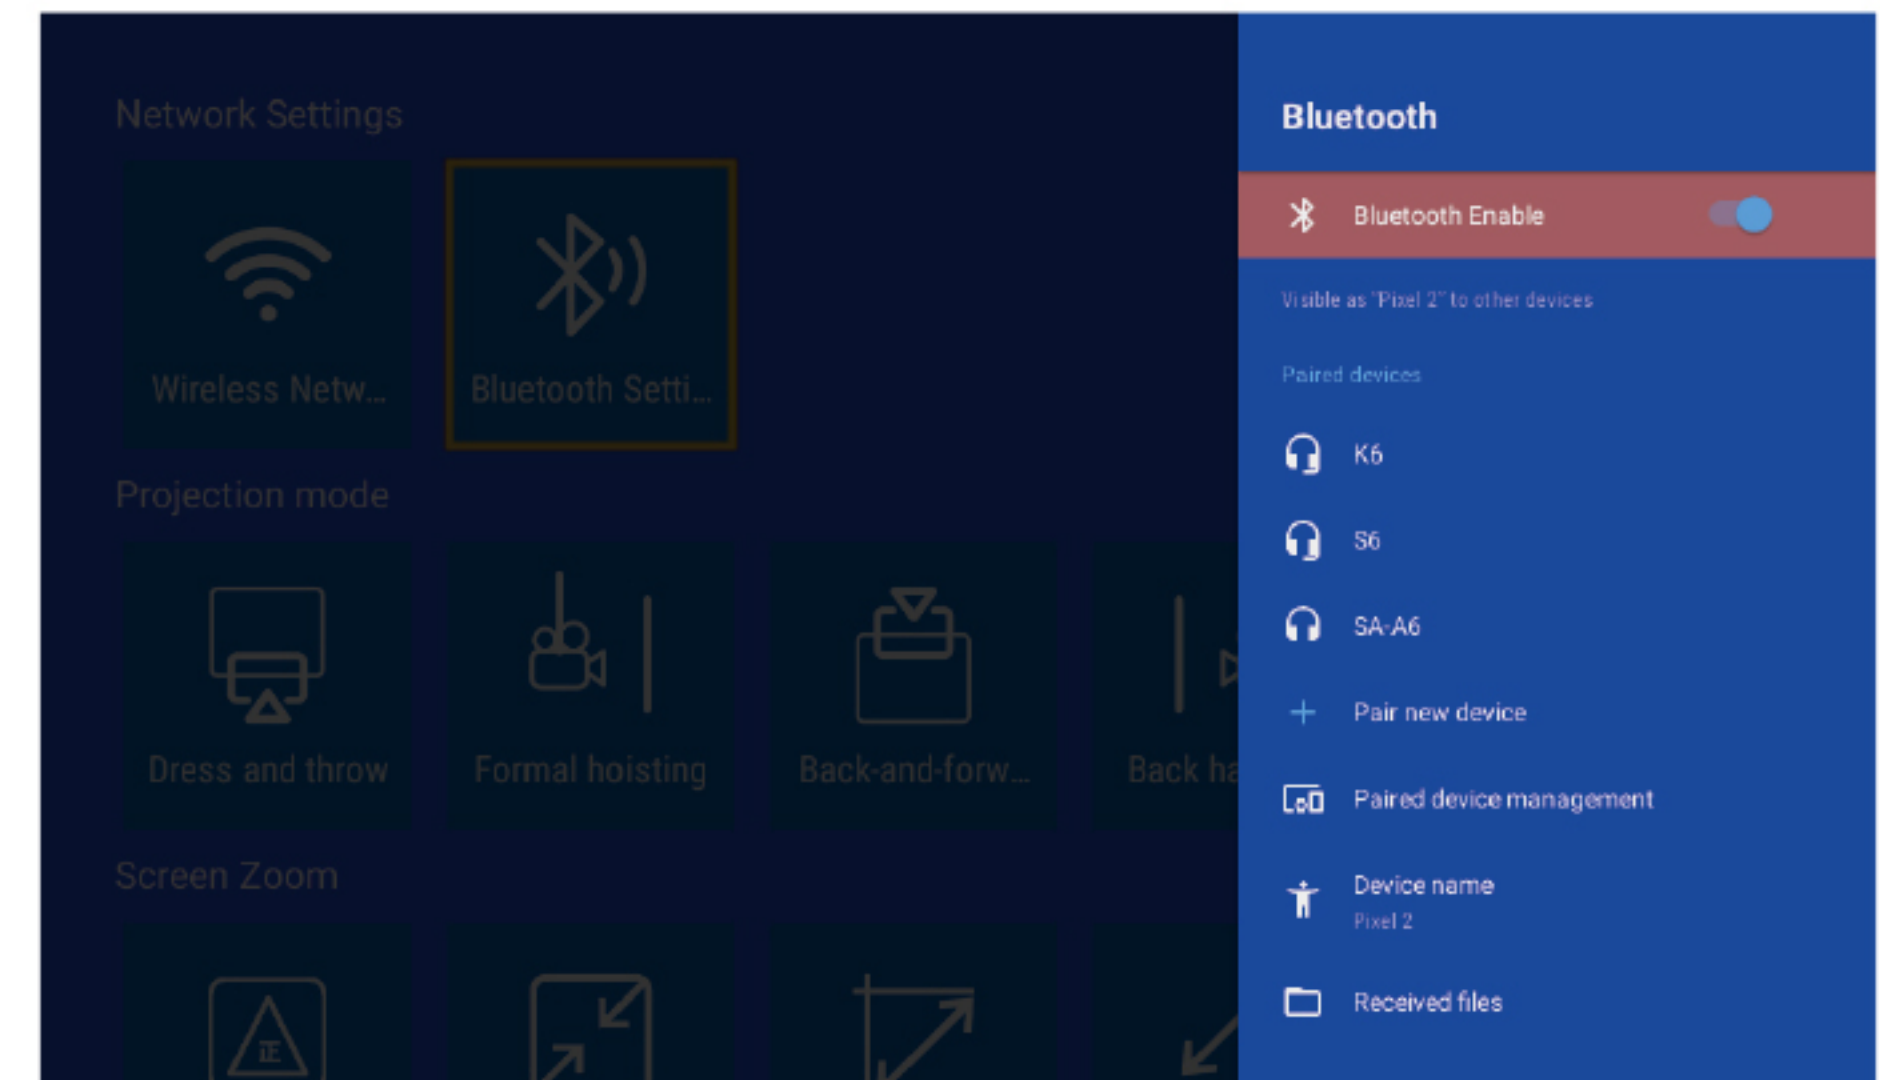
Network Settings

Wireless Netw...

Bluetooth Setti...

Projection mode

Dress and throw

Formal hoisting

Back-and-forw...

Back ha

Screen Zoom

Bluetooth

Bluetooth Enable

Visible as "Pixel 2" to other devices

Paired devices

K6

S6

SA-A6

Pair new device

Paired device management

Device name
Pixel 2

Received files